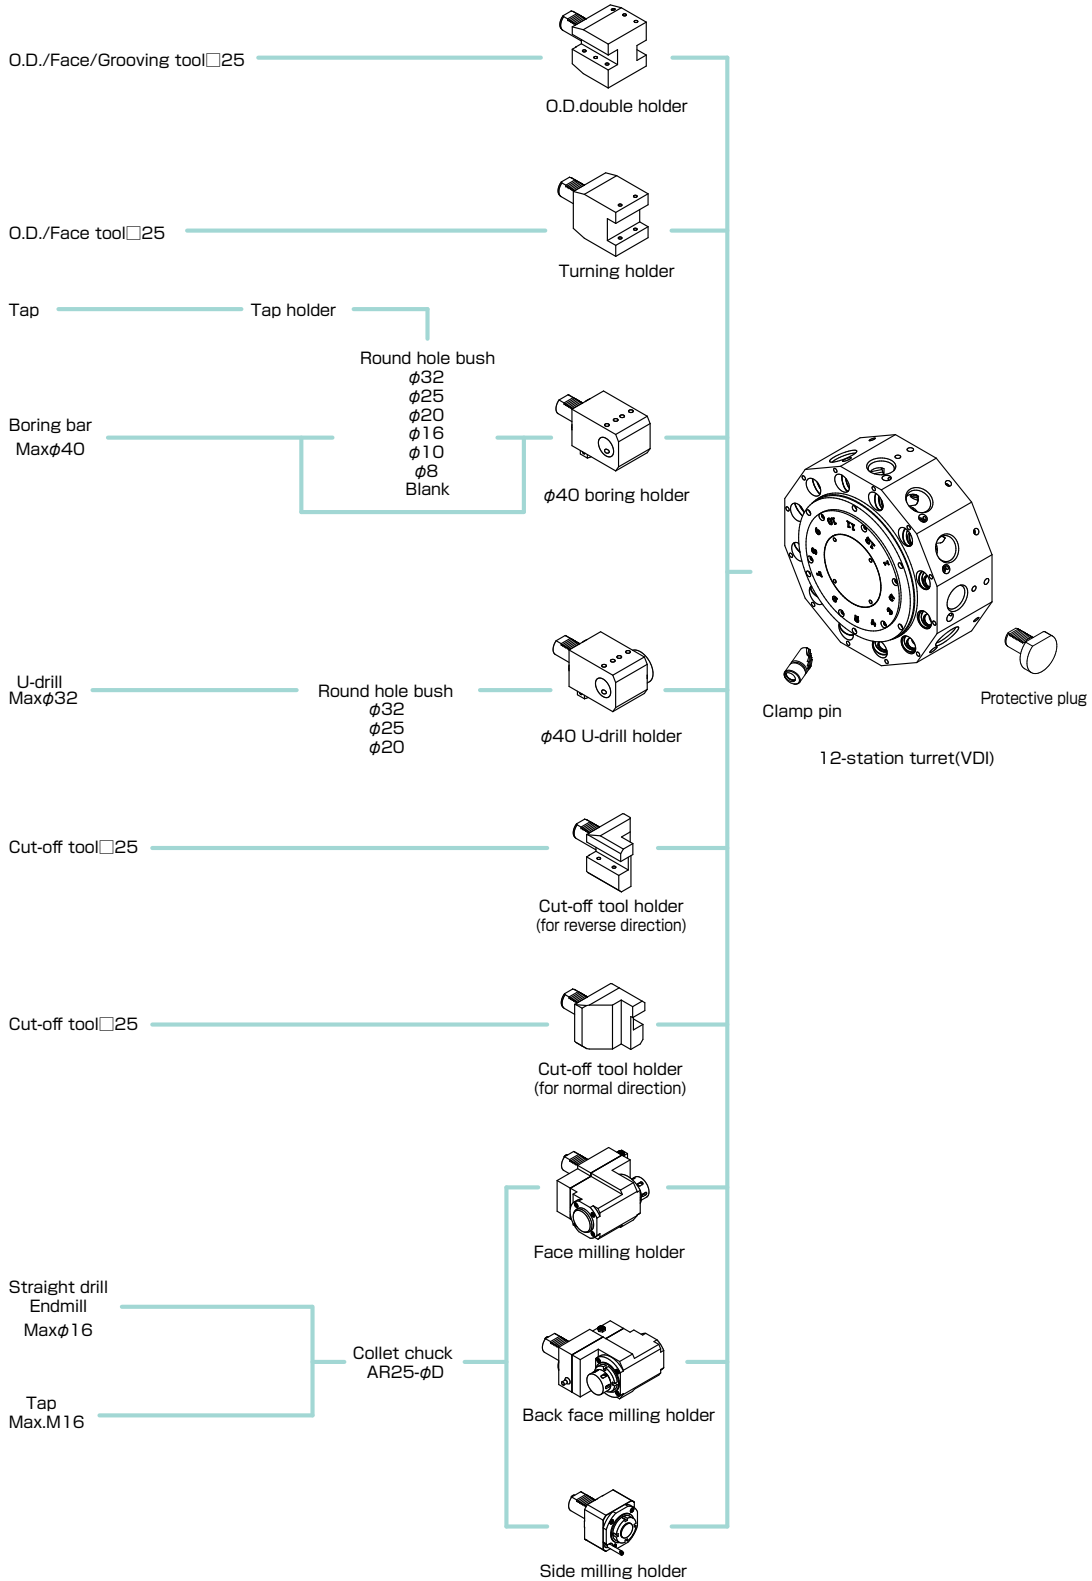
O.D./Face/Grooving tool□25

O.D.double holder

O.D./Face tool□25

Turning holder

Tap

Tap holder

Round hole bush
$\phi$32
$\phi$25
$\phi$20
$\phi$16
$\phi$10
$\phi$8
Blank

Boring bar
Max$\phi$40

$\phi$40 boring holder

Clamp pin

Protective plug

12-station turret(VDI)

U-drill
Max$\phi$32

Round hole bush
$\phi$32
$\phi$25
$\phi$20

$\phi$40 U-drill holder

Cut-off tool□25

Cut-off tool holder
(for reverse direction)

Cut-off tool□25

Cut-off tool holder
(for normal direction)

Face milling holder

Straight drill
Endmill
Max$\phi$16

Collet chuck
AR25-$\phi$D

Back face milling holder

Tap
Max.M16

Side milling holder